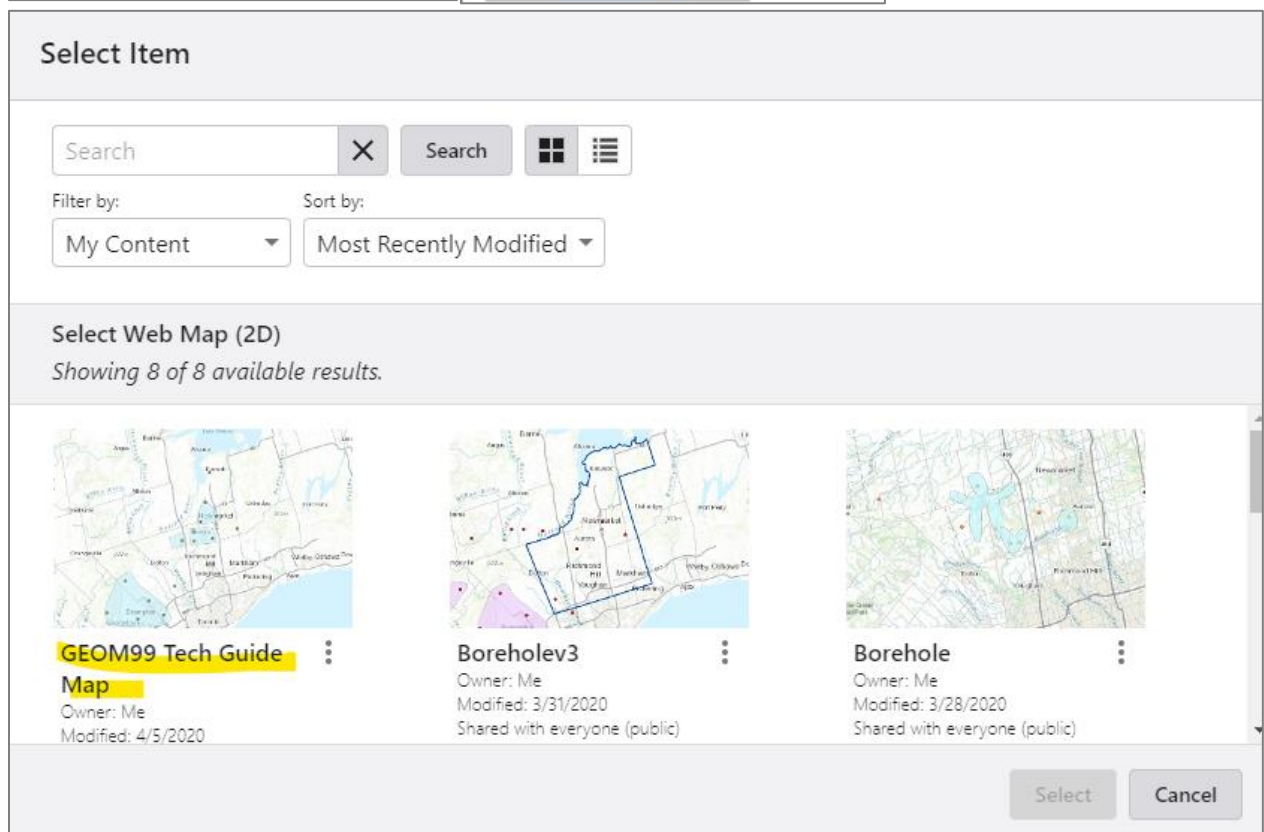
Select Item

Search

Search

Filter by:

My Content

Sort by:

Most Recently Modified

Select Web Map (2D)

*Showing 8 of 8 available results.*

GEOM99 Tech Guide Map
Owner: Me
Modified: 4/5/2020

Boreholev3
Owner: Me
Modified: 3/31/2020
Shared with everyone (public)

Borehole
Owner: Me
Modified: 3/28/2020
Shared with everyone (public)

Select

Cancel